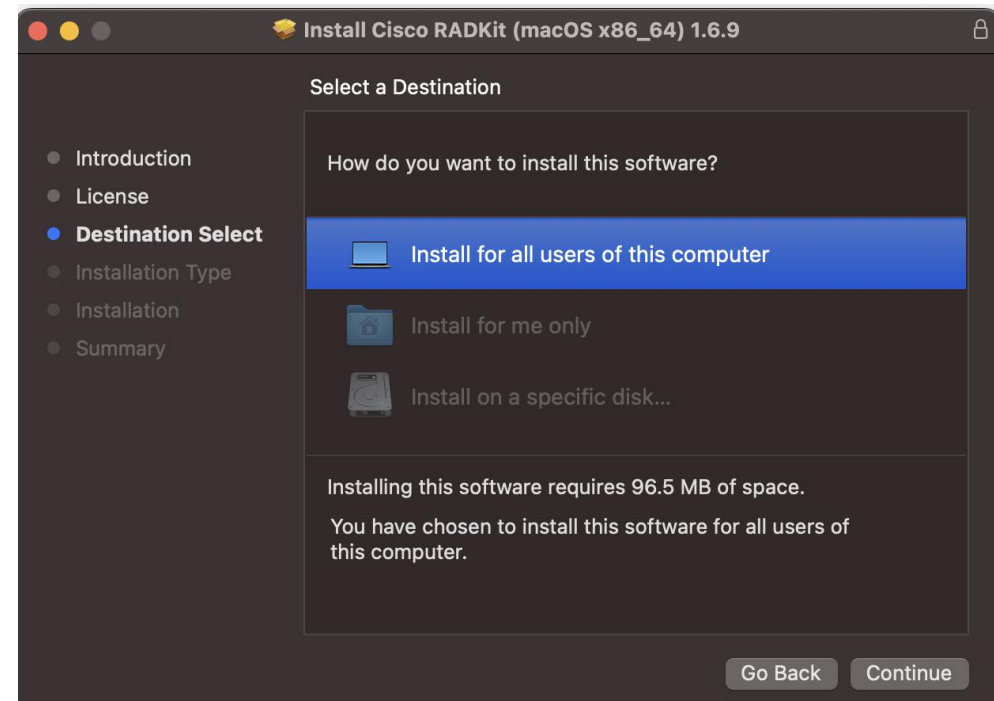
Install Cisco RADKit (macOS x86_64) 1.6.9

Select a Destination

Introduction
License
Destination Select
Installation Type
Installation
Summary

How do you want to install this software?

Install for all users of this computer

Install for me only

Install on a specific disk...

Installing this software requires 96.5 MB of space.

You have chosen to install this software for all users of this computer.

Go Back
Continue